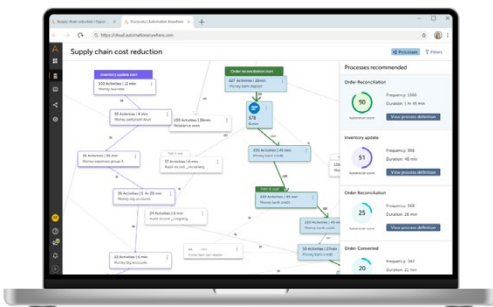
Supply chain cost reduction

Processes recommended

Order Reconciliation

50

Frequency: 1500

Duration: 1 hr 45 min

View process definition

Inventory update

51

Frequency: 968

Duration: 48 min

View process definition

Order Reconciliation

25

Frequency: 968

Duration: 28 min

View process definition

Order Converted

Frequency: 567

Duration: 28 min

Processes

Filters

Order reconciliation start

Inventory update start

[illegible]